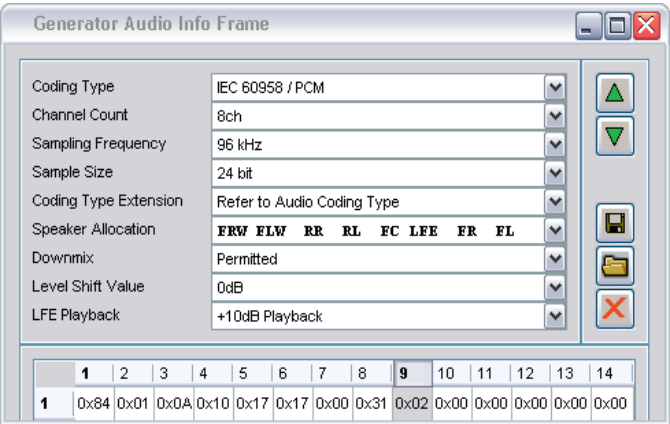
Generator Audio Info Frame

Coding Type IEC 60958 / PCM
Channel Count 8ch
Sampling Frequency 96 kHz
Sample Size 24 bit
Coding Type Extension Refer to Audio Coding Type
Speaker Allocation FRW FLW RR RL FC LFE FR FL
Downmix Permitted
Level Shift Value 0dB
LFE Playback +10dB Playback

| | 1 | 2 | 3 | 4 | 5 | 6 | 7 | 8 | 9 | 10 | 11 | 12 | 13 | 14 |
|---|---|---|---|---|---|---|---|---|---|---|---|---|---|---|
| 1 | 0x84 | 0x01 | 0x0A | 0x10 | 0x17 | 0x17 | 0x00 | 0x31 | 0x02 | 0x00 | 0x00 | 0x00 | 0x00 | 0x00 |